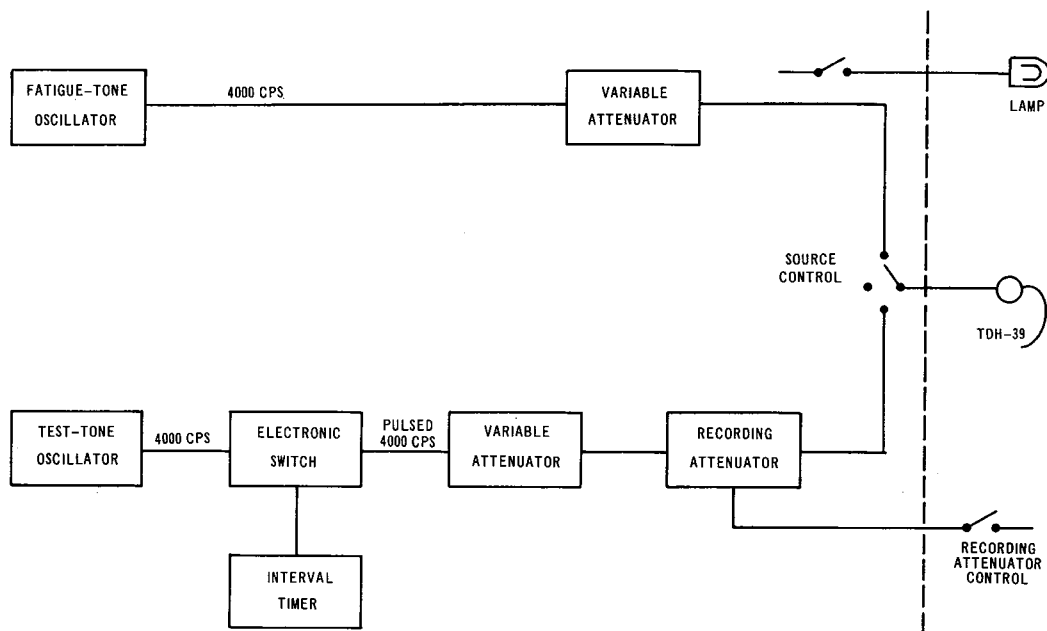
FATIGUE-TONE OSCILLATOR

4000 CPS

VARIABLE ATTENUATOR

LAMP

SOURCE CONTROL

TDH-39

TEST-TONE OSCILLATOR

4000 CPS

ELECTRONIC SWITCH

PULSED 4000 CPS

VARIABLE ATTENUATOR

RECORDING ATTENUATOR

INTERVAL TIMER

RECORDING ATTENUATOR CONTROL